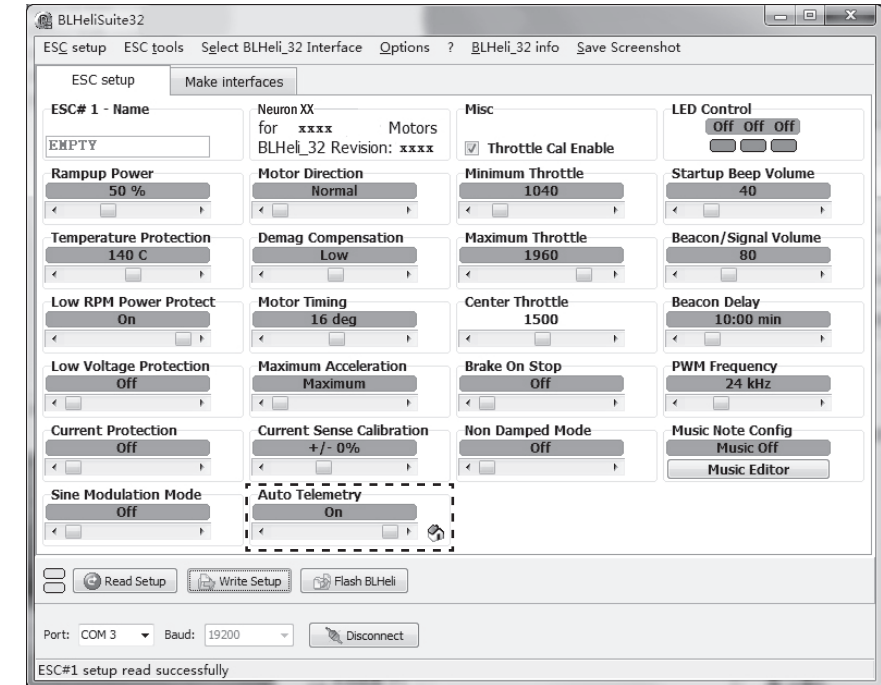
BLHeliSuite32

ESC setup ESC tools Select BLHeli_32 Interface Options ? BLHeli_32 info Save Screenshot

ESC setup Make interfaces

ESC# 1 - Name
EMPTY

Neuron XX
for xxxx Motors
BLHeli_32 Revision: xxxx

Misc
Throttle Cal Enable

LED Control
Off Off Off

Rampup Power
50 %

Motor Direction
Normal

Minimum Throttle
1040

Startup Beep Volume
40

Temperature Protection
140 C

Demag Compensation
Low

Maximum Throttle
1960

Beacon/Signal Volume
80

Low RPM Power Protect
On

Motor Timing
16 deg

Center Throttle
1500

Beacon Delay
10:00 min

Low Voltage Protection
Off

Maximum Acceleration
Maximum

Brake On Stop
Off

PWM Frequency
24 kHz

Current Protection
Off

Current Sense Calibration
+/- 0%

Non Damped Mode
Off

Music Note Config
Music Off
Music Editor

Sine Modulation Mode
Off

Auto Telemetry
On

Read Setup Write Setup Flash BLHeli

Port: COM 3 Baud: 19200 Disconnect

ESC#1 setup read successfully